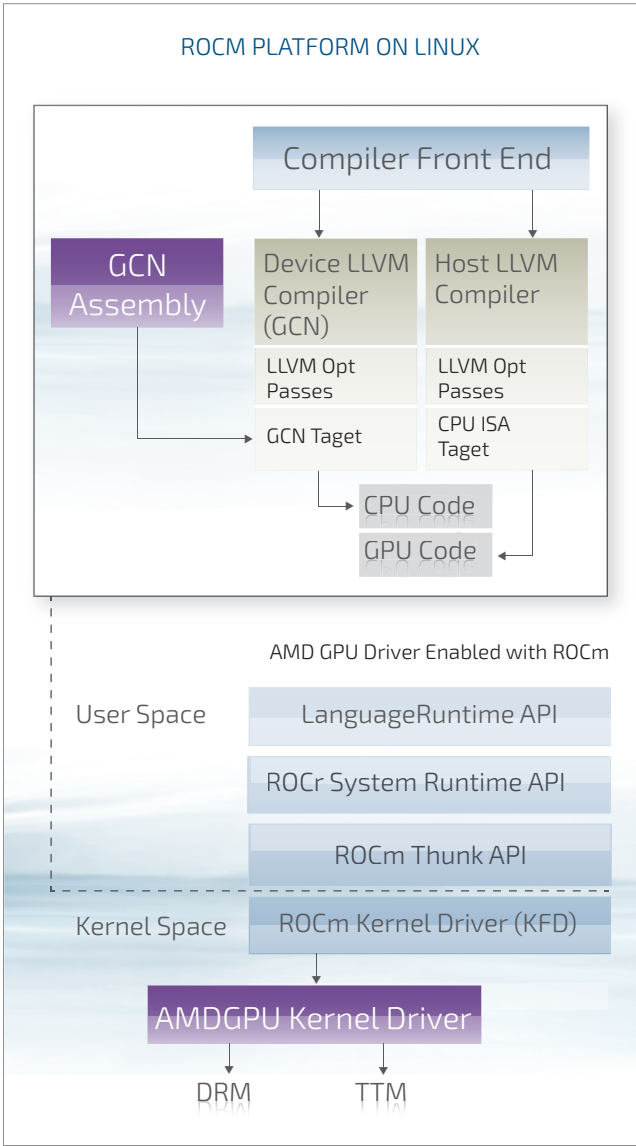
ROCM PLATFORM ON LINUX

Compiler Front End

GCN Assembly

Device LLVM Compiler (GCN)

Host LLVM Compiler

LLVM Opt Passes

LLVM Opt Passes

GCN Taget

CPU ISA Taget

CPU Code

GPU Code

AMD GPU Driver Enabled with ROCm

User Space

LanguageRuntime API

ROCr System Runtime API

ROCm Thunk API

Kernel Space

ROCm Kernel Driver (KFD)

AMDGPU Kernel Driver

DRM

TTM